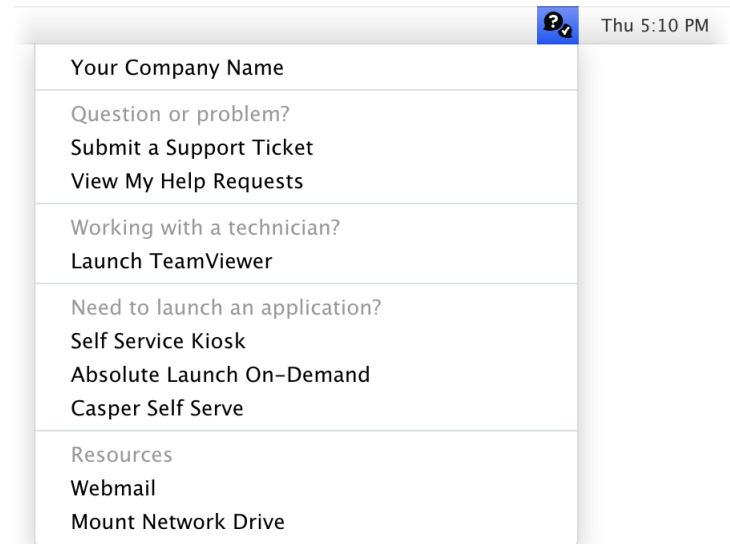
Thu 5:10 PM

Your Company Name

Question or problem?
Submit a Support Ticket
View My Help Requests

Working with a technician?
Launch TeamViewer

Need to launch an application?
Self Service Kiosk
Absolute Launch On-Demand
Casper Self Serve

Resources
Webmail
Mount Network Drive